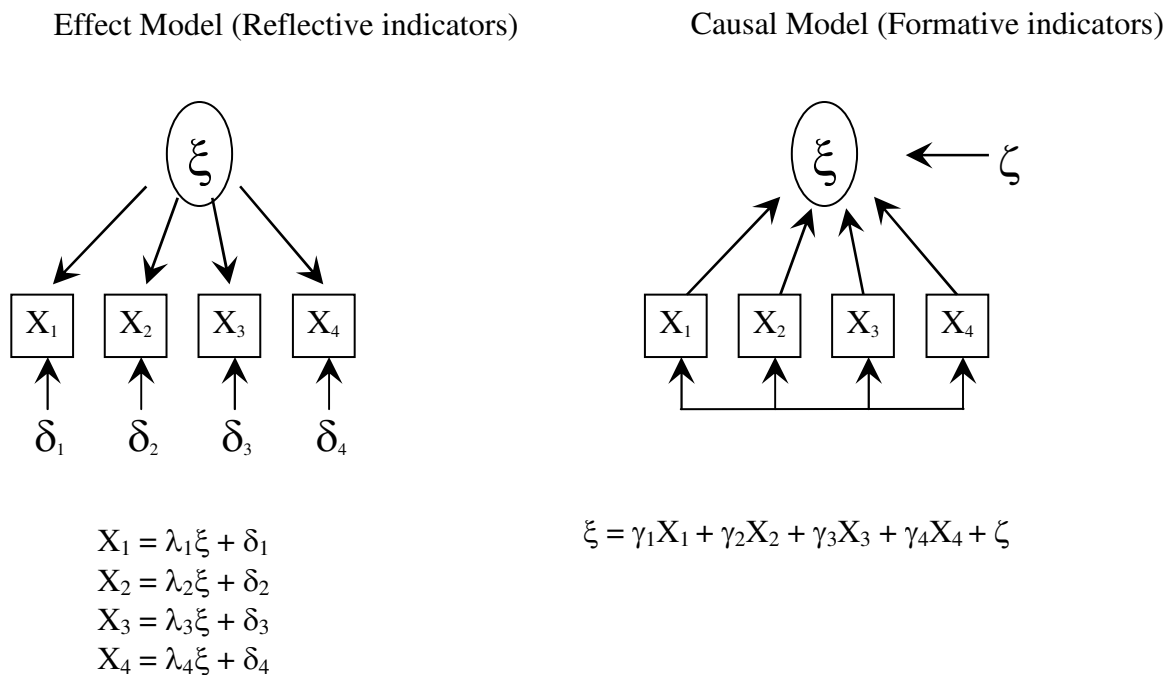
Effect Model (Reflective indicators)

Causal Model (Formative indicators)

$\xi$

$X_1$ $X_2$ $X_3$ $X_4$

$\delta_1$ $\delta_2$ $\delta_3$ $\delta_4$

$\xi$ $\zeta$

$X_1$ $X_2$ $X_3$ $X_4$

$X_1 = \lambda_1\xi + \delta_1$
$X_2 = \lambda_2\xi + \delta_2$
$X_3 = \lambda_3\xi + \delta_3$
$X_4 = \lambda_4\xi + \delta_4$

$\xi = \gamma_1 X_1 + \gamma_2 X_2 + \gamma_3 X_3 + \gamma_4 X_4 + \zeta$